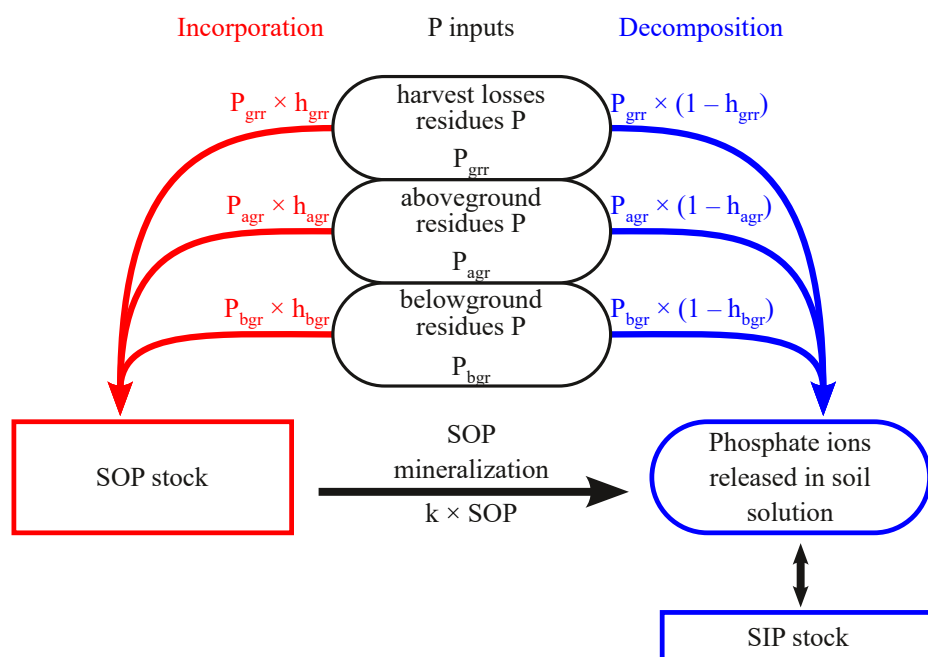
Incorporation

P inputs

Decomposition

$P_{grr} \times h_{grr}$

harvest losses residues P

$P_{grr}$

$P_{grr} \times (1 - h_{grr})$

$P_{agr} \times h_{agr}$

aboveground residues P

$P_{agr}$

$P_{agr} \times (1 - h_{agr})$

$P_{bgr} \times h_{bgr}$

belowground residues P

$P_{bgr}$

$P_{bgr} \times (1 - h_{bgr})$

SOP stock

SOP mineralization

k × SOP

Phosphate ions released in soil solution

SIP stock